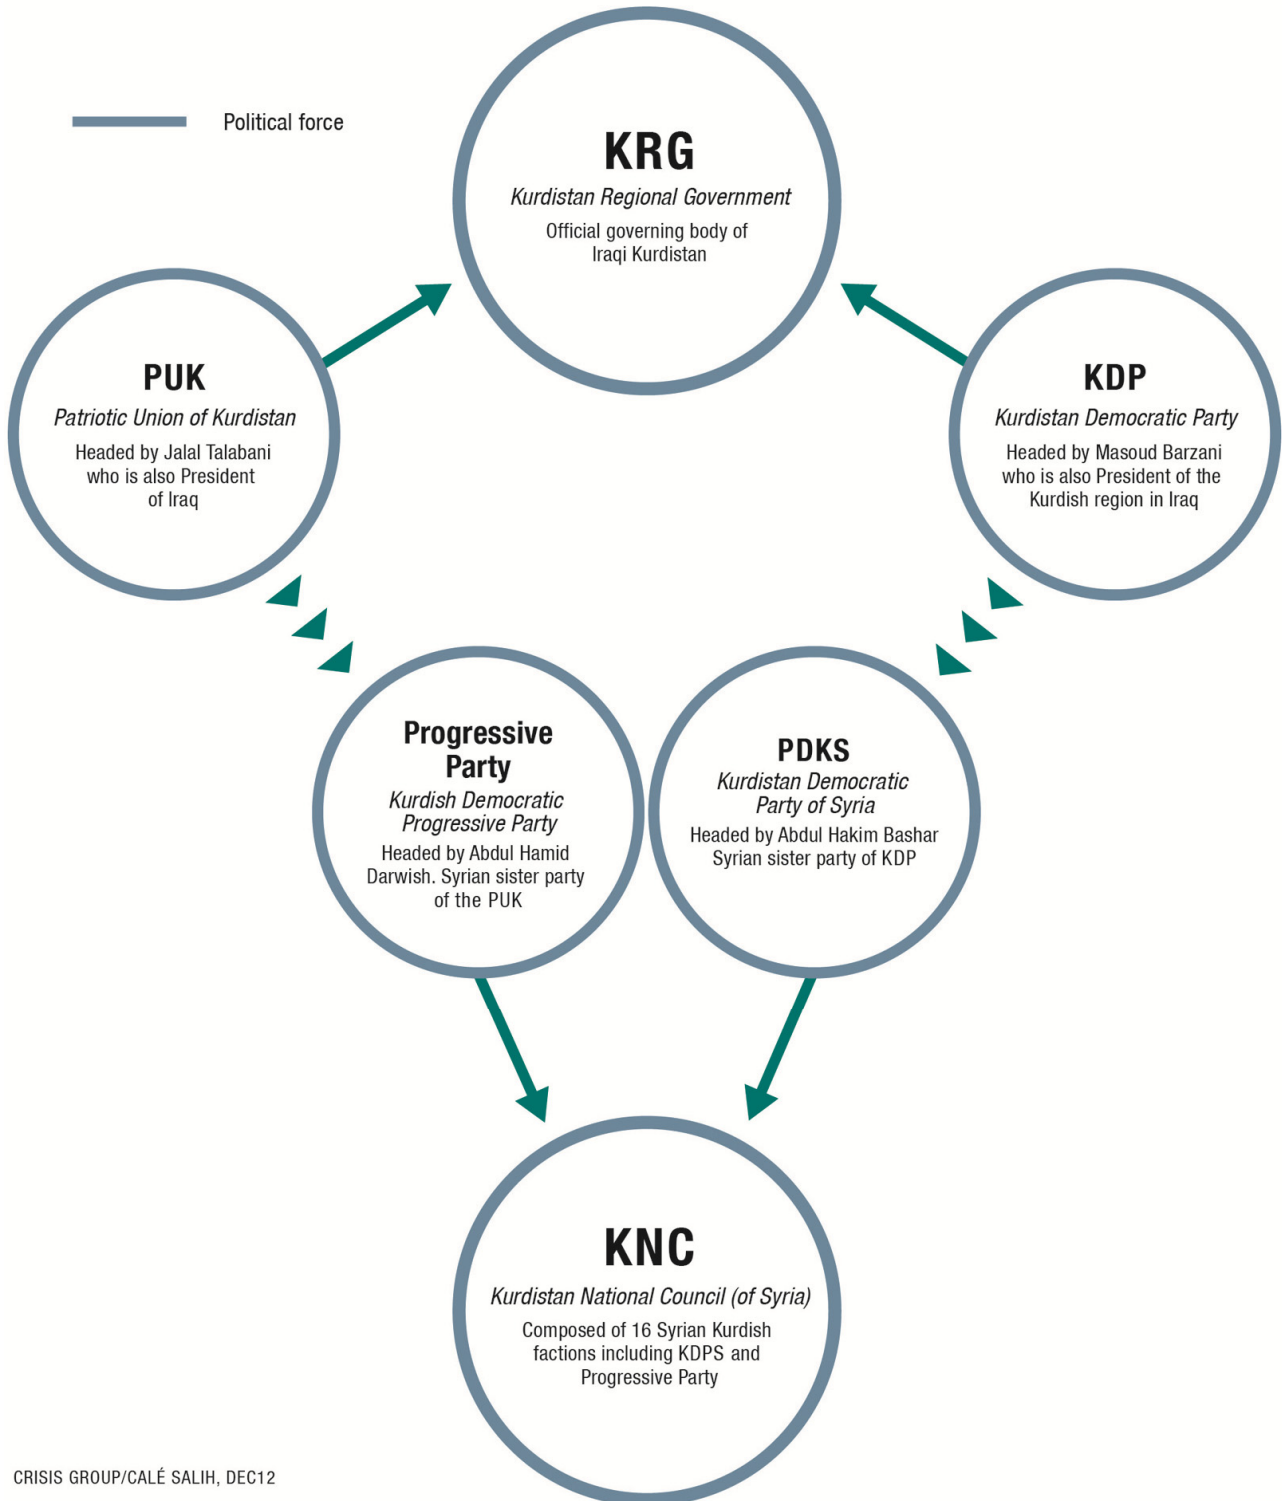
Political force

KRG
Kurdistan Regional Government
Official governing body of Iraqi Kurdistan

PUK
Patriotic Union of Kurdistan
Headed by Jalal Talabani who is also President of Iraq

KDP
Kurdistan Democratic Party
Headed by Masoud Barzani who is also President of the Kurdish region in Iraq

Progressive Party
Kurdish Democratic Progressive Party
Headed by Abdul Hamid Darwish. Syrian sister party of the PUK

PDKS
Kurdistan Democratic Party of Syria
Headed by Abdul Hakim Bashar Syrian sister party of KDP

KNC
Kurdistan National Council (of Syria)
Composed of 16 Syrian Kurdish factions including KDPS and Progressive Party

CRISIS GROUP/CALÉ SALIH, DEC12